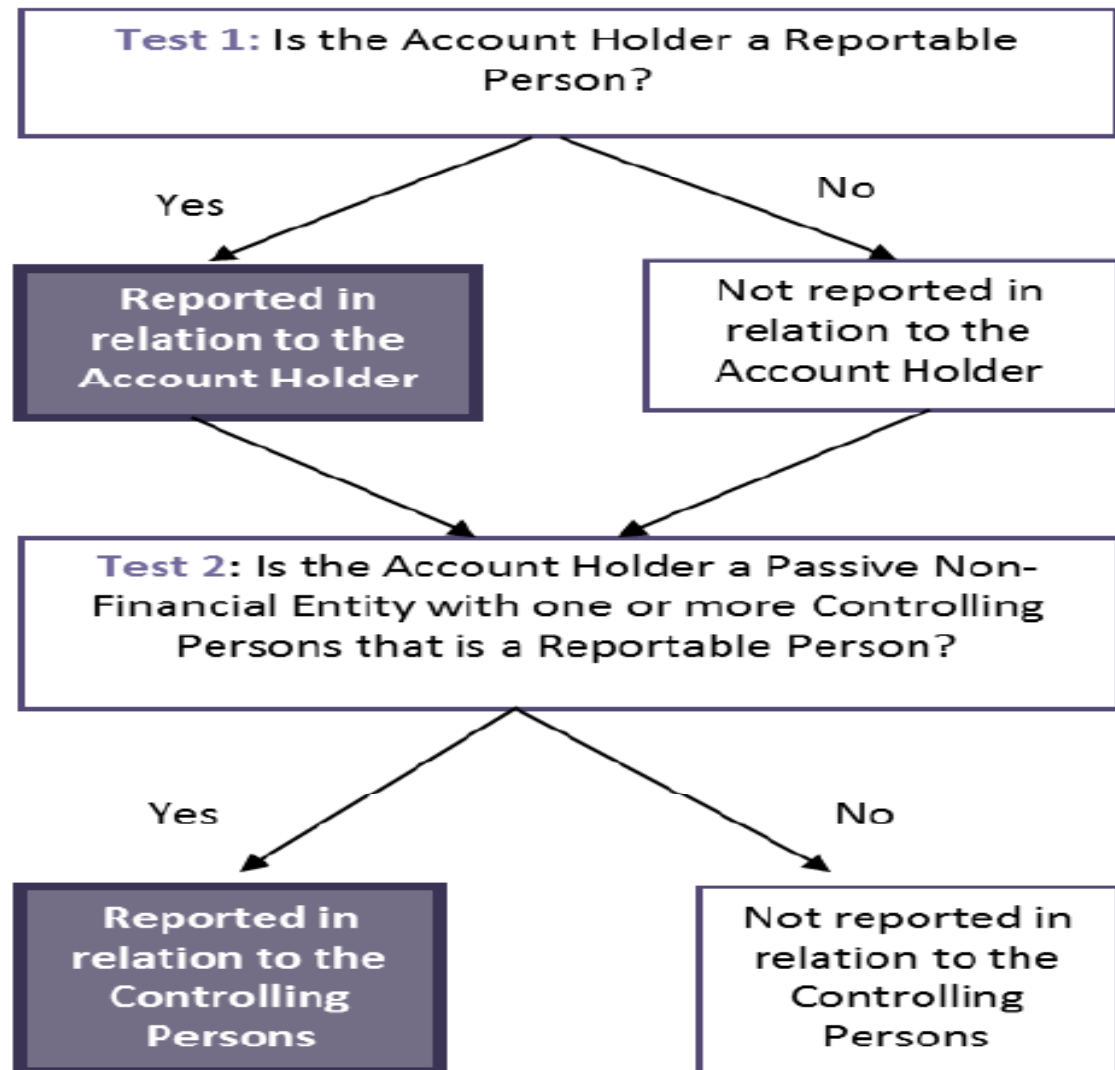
Test 1: Is the Account Holder a Reportable Person?

Yes

No

Reported in relation to the Account Holder

Not reported in relation to the Account Holder

Test 2: Is the Account Holder a Passive Non-Financial Entity with one or more Controlling Persons that is a Reportable Person?

Yes

No

Reported in relation to the Controlling Persons

Not reported in relation to the Controlling Persons